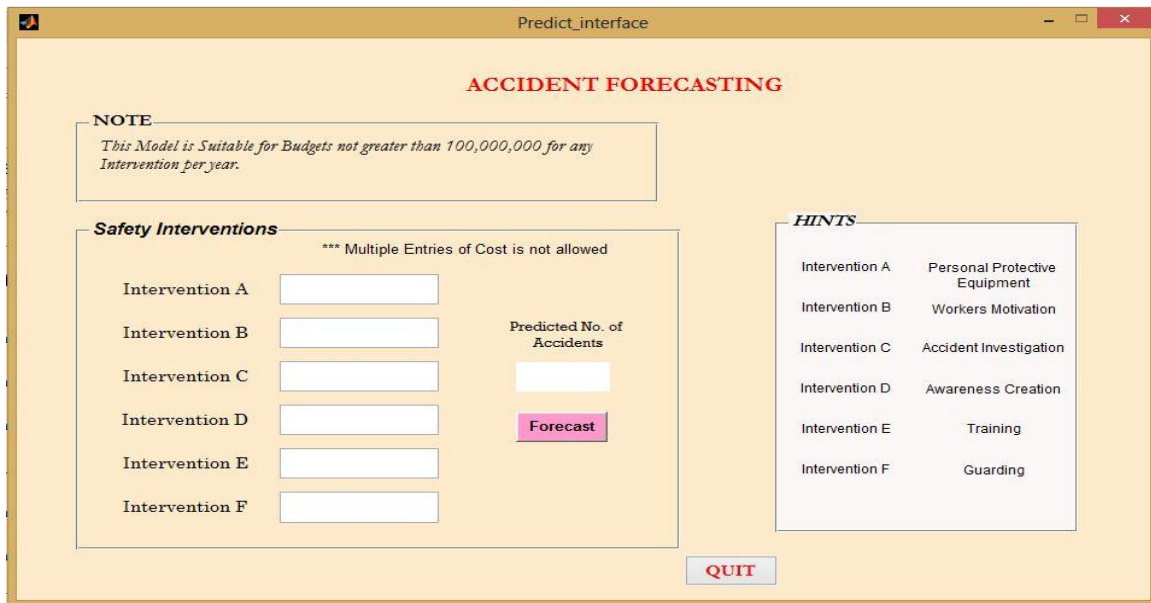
Predict_interface

ACCIDENT FORECASTING

NOTE

This Model is Suitable for Budgets not greater than 100,000,000 for any Intervention per year.

Safety Interventions

*** Multiple Entries of Cost is not allowed

Intervention A

Intervention B

Intervention C

Intervention D

Intervention E

Intervention F

Predicted No. of Accidents

Forecast

HINTS

| Intervention A | Personal Protective Equipment |
|---|---|
| Intervention B | Workers Motivation |
| Intervention C | Accident Investigation |
| Intervention D | Awareness Creation |
| Intervention E | Training |
| Intervention F | Guarding |

QUIT